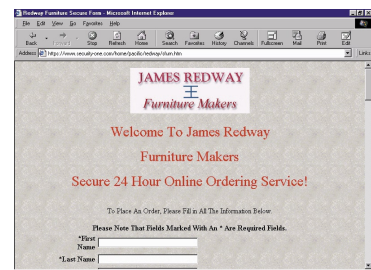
Redway Furniture Secure Form - Microsoft Internet Explorer

File Edit View Go Favorites Help

Back Forward Stop Refresh Home Search Favorites History Channels Fullscreen Mail Print Edit

Address https://www.security-one.com/home/pacific/redway/shun.htm

Links

JAMES REDWAY

Furniture Makers

Welcome To James Redway

Furniture Makers

Secure 24 Hour Online Ordering Service!

To Place An Order, Please Fill in All The Information Below.

Please Note That Fields Marked With An * Are Required Fields.

*First Name

*Last Name